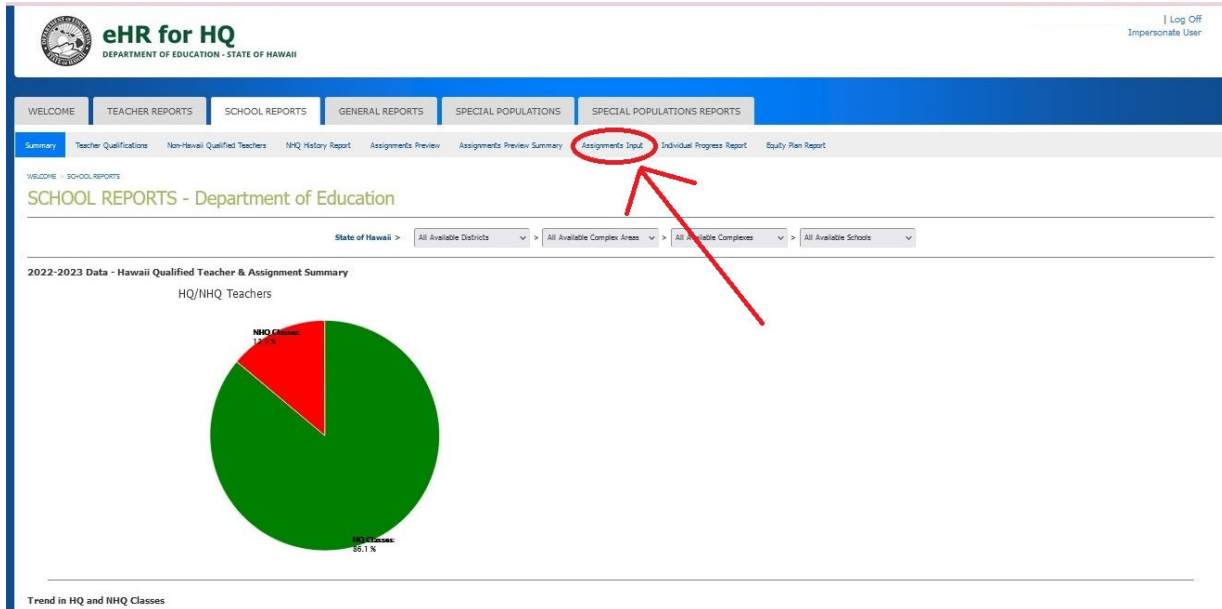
eHR for HQ
DEPARTMENT OF EDUCATION - STATE OF HAWAII

| Log Off
Impersonate User

WELCOME | TEACHER REPORTS | SCHOOL REPORTS | GENERAL REPORTS | SPECIAL POPULATIONS | SPECIAL POPULATIONS REPORTS

Summary | Teacher Qualifications | Non-Hawaii Qualified Teachers | NHQ History Report | Assignments Preview | Assignments Preview Summary | Assignments Input | Individual Progress Report | Equity Plan Report

WELCOME > SCHOOL REPORTS

SCHOOL REPORTS - Department of Education

State of Hawaii > All Available Districts > All Available Complex Areas > All Available Complexes > All Available Schools

2022-2023 Data - Hawaii Qualified Teacher & Assignment Summary

HQ/NHQ Teachers

NHQ Classes: 13.9 %

HQ Classes: 86.1 %

Trend in HQ and NHQ Classes